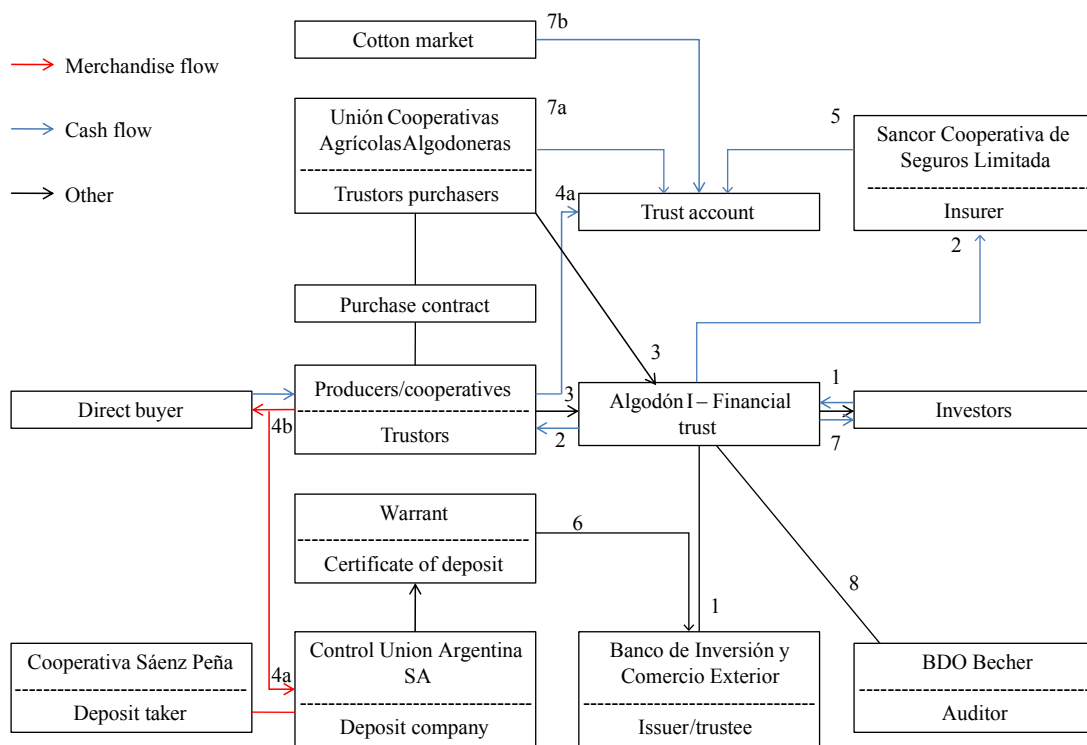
Merchandise flow

Cash flow

Other

Cotton market

7b

Unión Cooperativas AgrícolasAlgodoneras

Trustors purchasers

7a

5

Sancor Cooperativa de Seguros Limitada

Insurer

4a

Trust account

2

Purchase contract

3

Producers/cooperatives

Trustors

3

2

Algodón I – Financial trust

1

Investors

7

Direct buyer

4b

Warrant

Certificate of deposit

6

1

8

Cooperativa Sáenz Peña

Deposit taker

4a

Control Union Argentina SA

Deposit company

Banco de Inversión y Comercio Exterior

Issuer/trustee

BDO Becher

Auditor